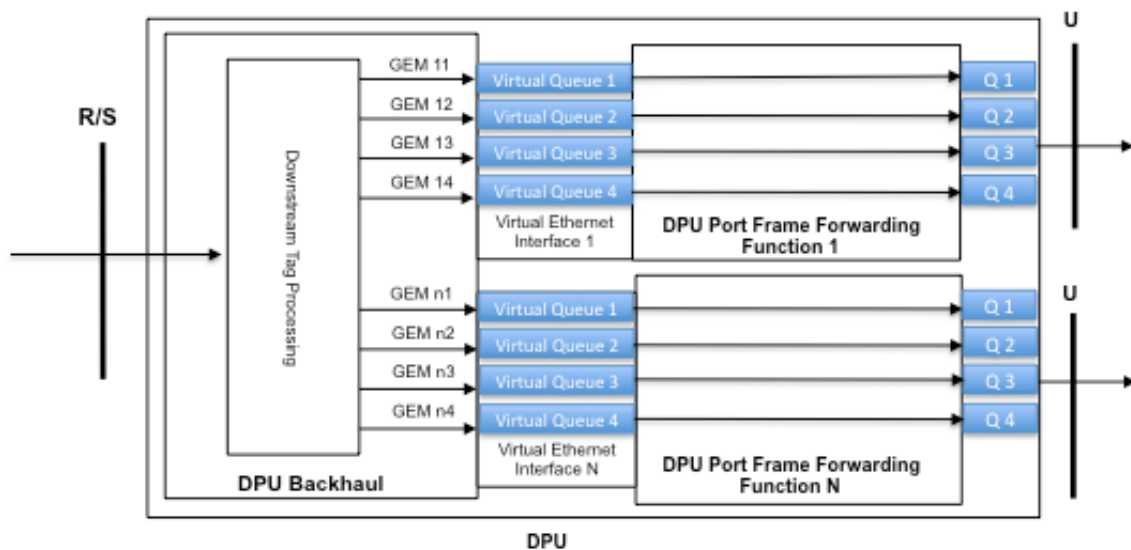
R/S

Downstream Tag Processing

GEM 11
GEM 12
GEM 13
GEM 14

Virtual Queue 1
Virtual Queue 2
Virtual Queue 3
Virtual Queue 4

Virtual Ethernet Interface 1

DPU Port Frame Forwarding Function 1

Q 1
Q 2
Q 3
Q 4

U

GEM n1
GEM n2
GEM n3
GEM n4

Virtual Queue 1
Virtual Queue 2
Virtual Queue 3
Virtual Queue 4

Virtual Ethernet Interface N

DPU Port Frame Forwarding Function N

Q 1
Q 2
Q 3
Q 4

U

DPU Backhaul

DPU